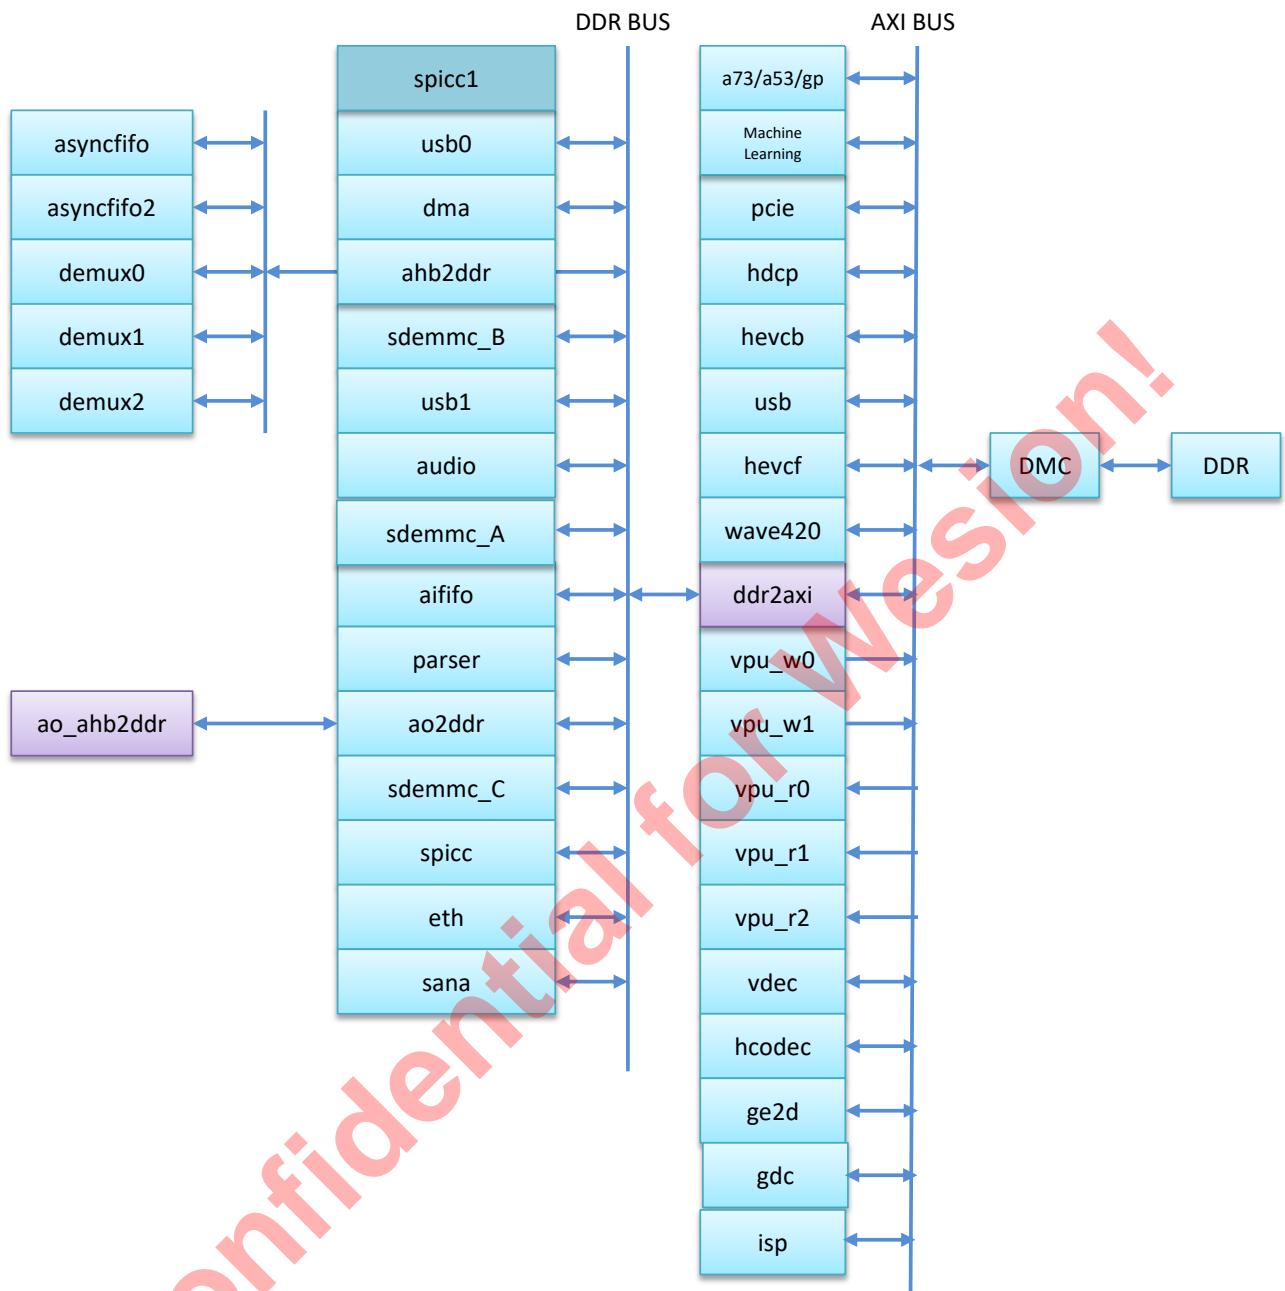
DDR BUS

AXI BUS

asyncfifo
asyncfifo2
demux0
demux1
demux2

ao_ahb2ddr

spicc1
usb0
dma
ahb2ddr
sdemmc_B
usb1
audio
sdemmc_A
aififo
parser
ao2ddr
sdemmc_C
spicc
eth
sana

a73/a53/gp
Machine Learning
pcie
hdcp
hevcb
usb
hevcf
wave420
ddr2axi
vpu_w0
vpu_w1
vpu_r0
vpu_r1
vpu_r2
vdec
hcodec
ge2d
gdc
isp

DMC
DDR

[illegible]onfidential for Wesion!